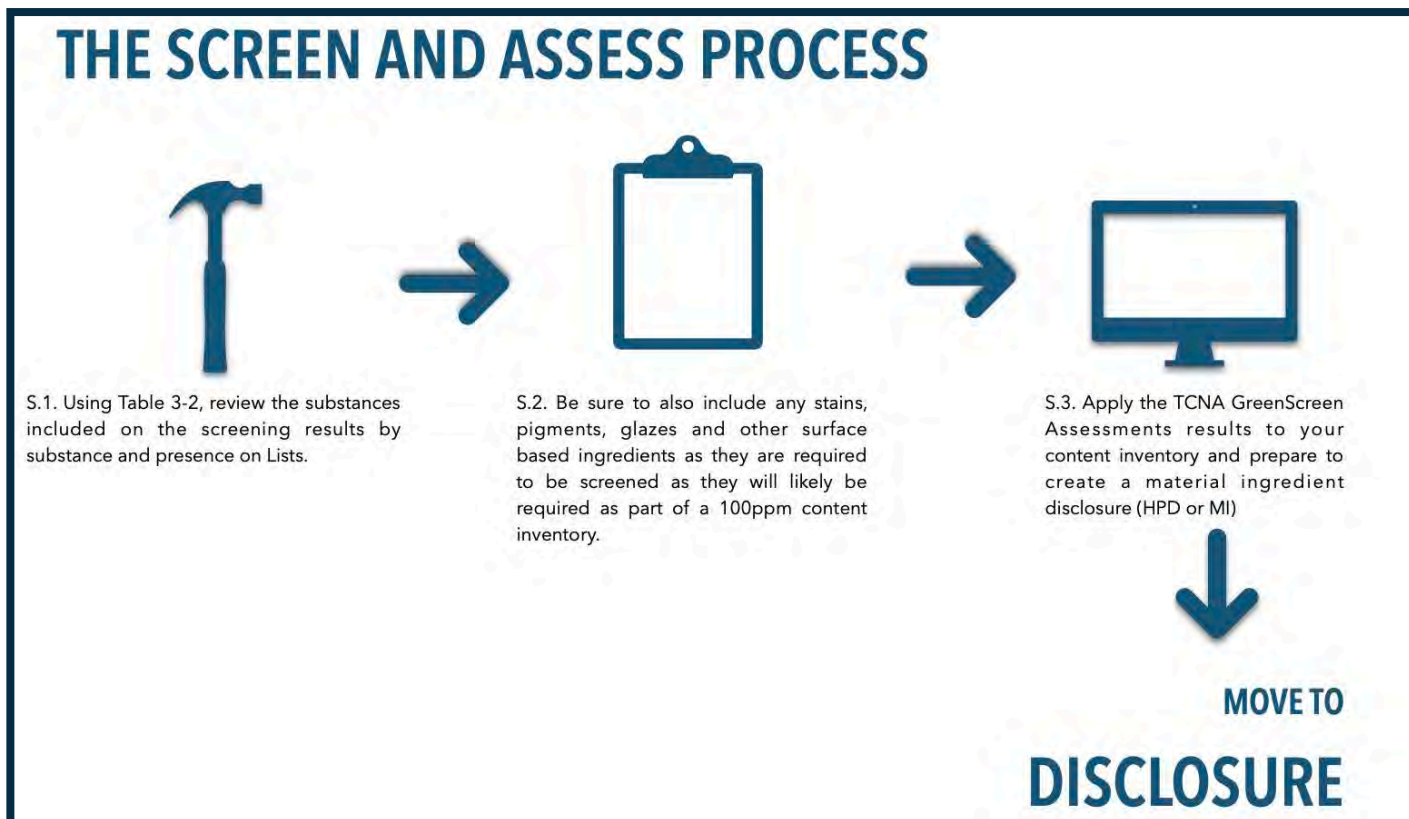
THE SCREEN AND ASSESS PROCESS

S.1. Using Table 3-2, review the substances included on the screening results by substance and presence on Lists.

S.2. Be sure to also include any stains, pigments, glazes and other surface based ingredients as they are required to be screened as they will likely be required as part of a 100ppm content inventory.

S.3. Apply the TCNA GreenScreen Assessments results to your content inventory and prepare to create a material ingredient disclosure (HPD or MI)

MOVE TO

DISCLOSURE